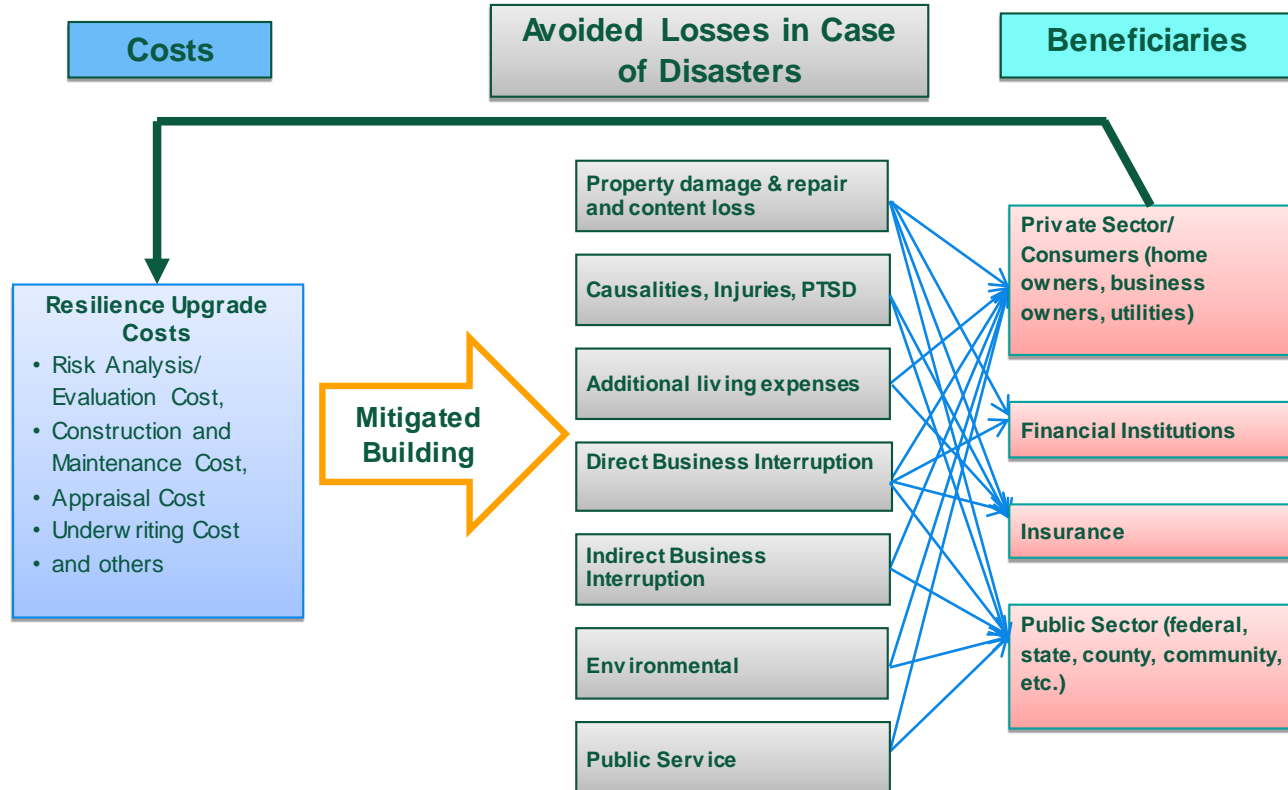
Costs

Avoided Losses in Case of Disasters

Beneficiaries

Resilience Upgrade Costs
• Risk Analysis/ Evaluation Cost,
• Construction and Maintenance Cost,
• Appraisal Cost
• Underwriting Cost
• and others

Mitigated Building

Property damage & repair and content loss

Causalities, Injuries, PTSD

Additional living expenses

Direct Business Interruption

Indirect Business Interruption

Environmental

Public Service

Private Sector/ Consumers (home owners, business owners, utilities)

Financial Institutions

Insurance

Public Sector (federal, state, county, community, etc.)